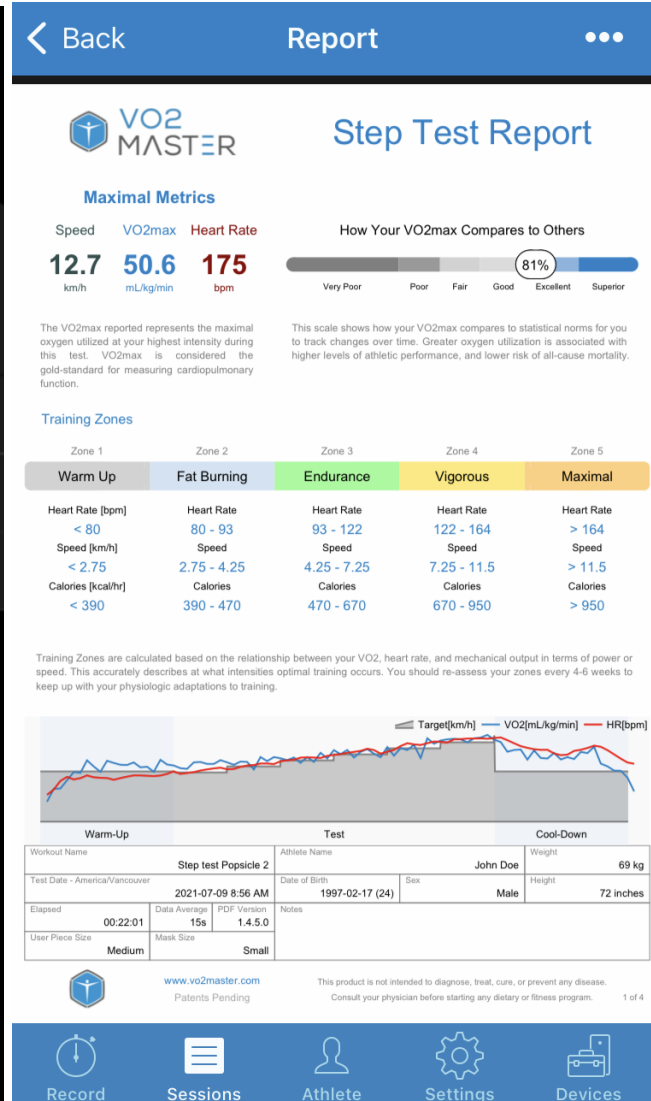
Back Report •••

VO2 MASTER

Step Test Report

Maximal Metrics

Speed 12.7 km/h
VO2max 50.6 mL/kg/min
Heart Rate 175 bpm

How Your VO2max Compares to Others

81%

Very Poor Poor Fair Good Excellent Superior

The VO2max reported represents the maximal oxygen utilized at your highest intensity during this test. VO2max is considered the gold-standard for measuring cardiopulmonary function.

This scale shows how your VO2max compares to statistical norms for you to track changes over time. Greater oxygen utilization is associated with higher levels of athletic performance, and lower risk of all-cause mortality.

Training Zones

| Zone 1 | Zone 2 | Zone 3 | Zone 4 | Zone 5 |
|---|---|---|---|---|
| Warm Up | Fat Burning | Endurance | Vigorous | Maximal |
| Heart Rate [bpm] | Heart Rate | Heart Rate | Heart Rate | Heart Rate |
| < 80 | 80 - 93 | 93 - 122 | 122 - 164 | > 164 |
| Speed [km/h] | Speed | Speed | Speed | Speed |
| < 2.75 | 2.75 - 4.25 | 4.25 - 7.25 | 7.25 - 11.5 | > 11.5 |
| Calories [kcal/hr] | Calories | Calories | Calories | Calories |
| < 390 | 390 - 470 | 470 - 670 | 670 - 950 | > 950 |

Training Zones are calculated based on the relationship between your VO2, heart rate, and mechanical output in terms of power or speed. This accurately describes at what intensities optimal training occurs. You should re-assess your zones every 4-6 weeks to keep up with your physiologic adaptations to training.

Target[km/h] VO2[mL/kg/min] HR[bpm]

Warm-Up Test Cool-Down

| Workout Name Step test Popsicle 2 | Athlete Name John Doe | | Weight 69 kg |
|---|---|---|---|
| Test Date - America/Vancouver 2021-07-09 8:56 AM | Date of Birth 1997-02-17 (24) | Sex Male | Height 72 inches |
| Elapsed 00:22:01 / Data Average 15s / PDF Version 1.4.5.0 | Notes | | |
| User Piece Size Medium / Mask Size Small | | | |

www.vo2master.com
Patents Pending

This product is not intended to diagnose, treat, cure, or prevent any disease.
Consult your physician before starting any dietary or fitness program. 1 of 4

Record Sessions Athlete Settings Devices